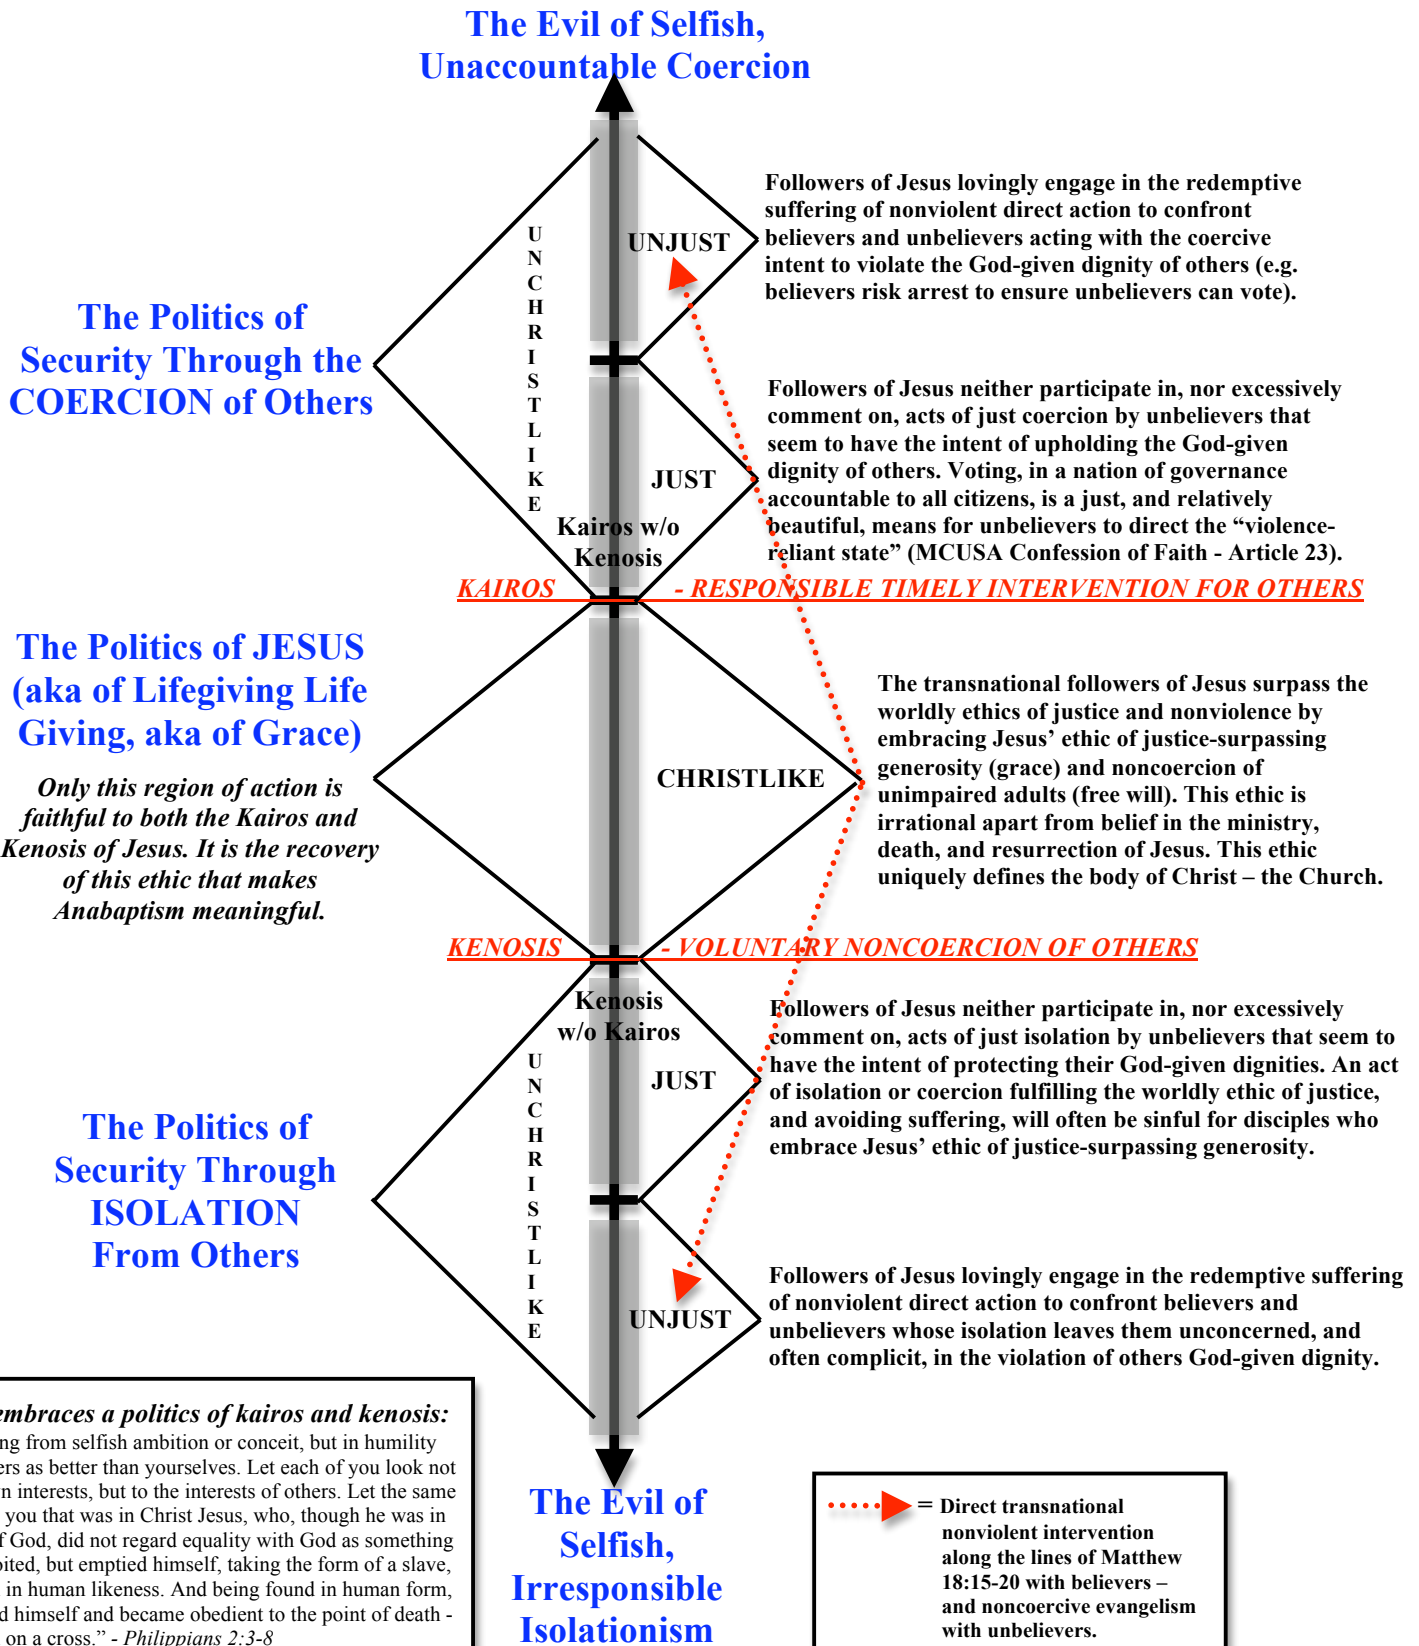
The Evil of Selfish, Unaccountable Coercion

The Politics of Security Through the COERCION of Others

U N C H R I S T L I K E

UNJUST

Followers of Jesus lovingly engage in the redemptive suffering of nonviolent direct action to confront believers and unbelievers acting with the coercive intent to violate the God-given dignity of others (e.g. believers risk arrest to ensure unbelievers can vote).

JUST

Followers of Jesus neither participate in, nor excessively comment on, acts of just coercion by unbelievers that seem to have the intent of upholding the God-given dignity of others. Voting, in a nation of governance accountable to all citizens, is a just, and relatively beautiful, means for unbelievers to direct the "violence-reliant state" (MCUSA Confession of Faith - Article 23).

Kairos w/o Kenosis

KAIROS - RESPONSIBLE TIMELY INTERVENTION FOR OTHERS

The Politics of JESUS (aka of Lifegiving Life Giving, aka of Grace)

Only this region of action is faithful to both the Kairos and Kenosis of Jesus. It is the recovery of this ethic that makes Anabaptism meaningful.

CHRISTLIKE

The transnational followers of Jesus surpass the worldly ethics of justice and nonviolence by embracing Jesus' ethic of justice-surpassing generosity (grace) and noncoercion of unimpaired adults (free will). This ethic is irrational apart from belief in the ministry, death, and resurrection of Jesus. This ethic uniquely defines the body of Christ – the Church.

KENOSIS - VOLUNTARY NONCOERCION OF OTHERS

Kenosis w/o Kairos

JUST

Followers of Jesus neither participate in, nor excessively comment on, acts of just isolation by unbelievers that seem to have the intent of protecting their God-given dignities. An act of isolation or coercion fulfilling the worldly ethic of justice, and avoiding suffering, will often be sinful for disciples who embrace Jesus' ethic of justice-surpassing generosity.

The Politics of Security Through ISOLATION From Others

U N C H R I S T L I K E

UNJUST

Followers of Jesus lovingly engage in the redemptive suffering of nonviolent direct action to confront believers and unbelievers whose isolation leaves them unconcerned, and often complicit, in the violation of others God-given dignity.

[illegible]embraces a politics of kairos and kenosis:
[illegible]ng from selfish ambition or conceit, but in humility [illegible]ers as better than yourselves. Let each of you look not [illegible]n interests, but to the interests of others. Let the same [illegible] you that was in Christ Jesus, who, though he was in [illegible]f God, did not regard equality with God as something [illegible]oited, but emptied himself, taking the form of a slave, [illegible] in human likeness. And being found in human form, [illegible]d himself and became obedient to the point of death - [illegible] on a cross." - Philippians 2:3-8

The Evil of Selfish, Irresponsible Isolationism

= Direct transnational nonviolent intervention along the lines of Matthew 18:15-20 with believers – and noncoercive evangelism with unbelievers.